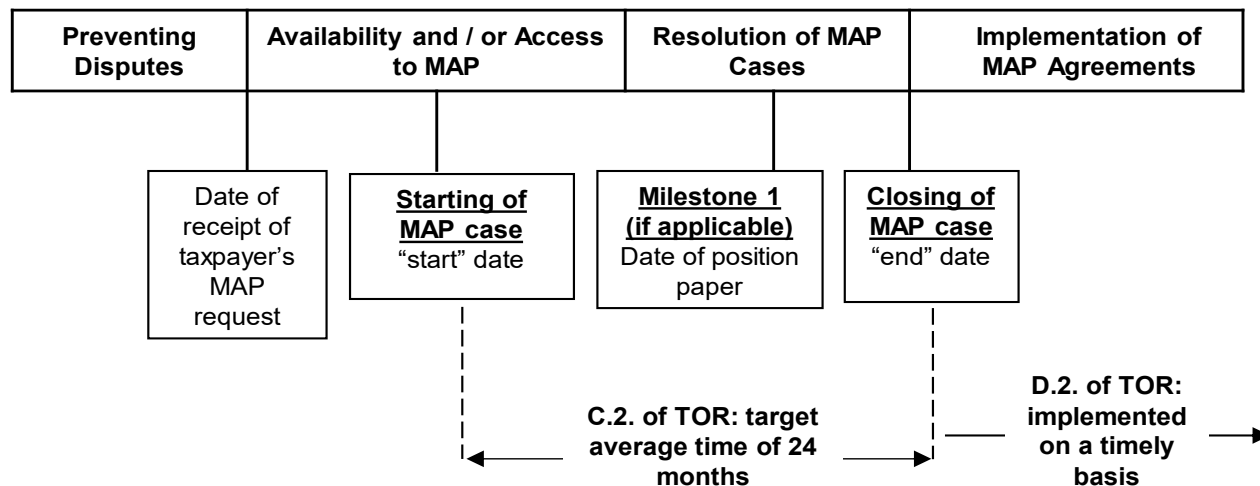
Preventing Disputes

Availability and / or Access to MAP

Resolution of MAP Cases

Implementation of MAP Agreements

Date of receipt of taxpayer's MAP request

Starting of MAP case
"start" date

Milestone 1 (if applicable)
Date of position paper

Closing of MAP case
"end" date

C.2. of TOR: target average time of 24 months

D.2. of TOR: implemented on a timely basis